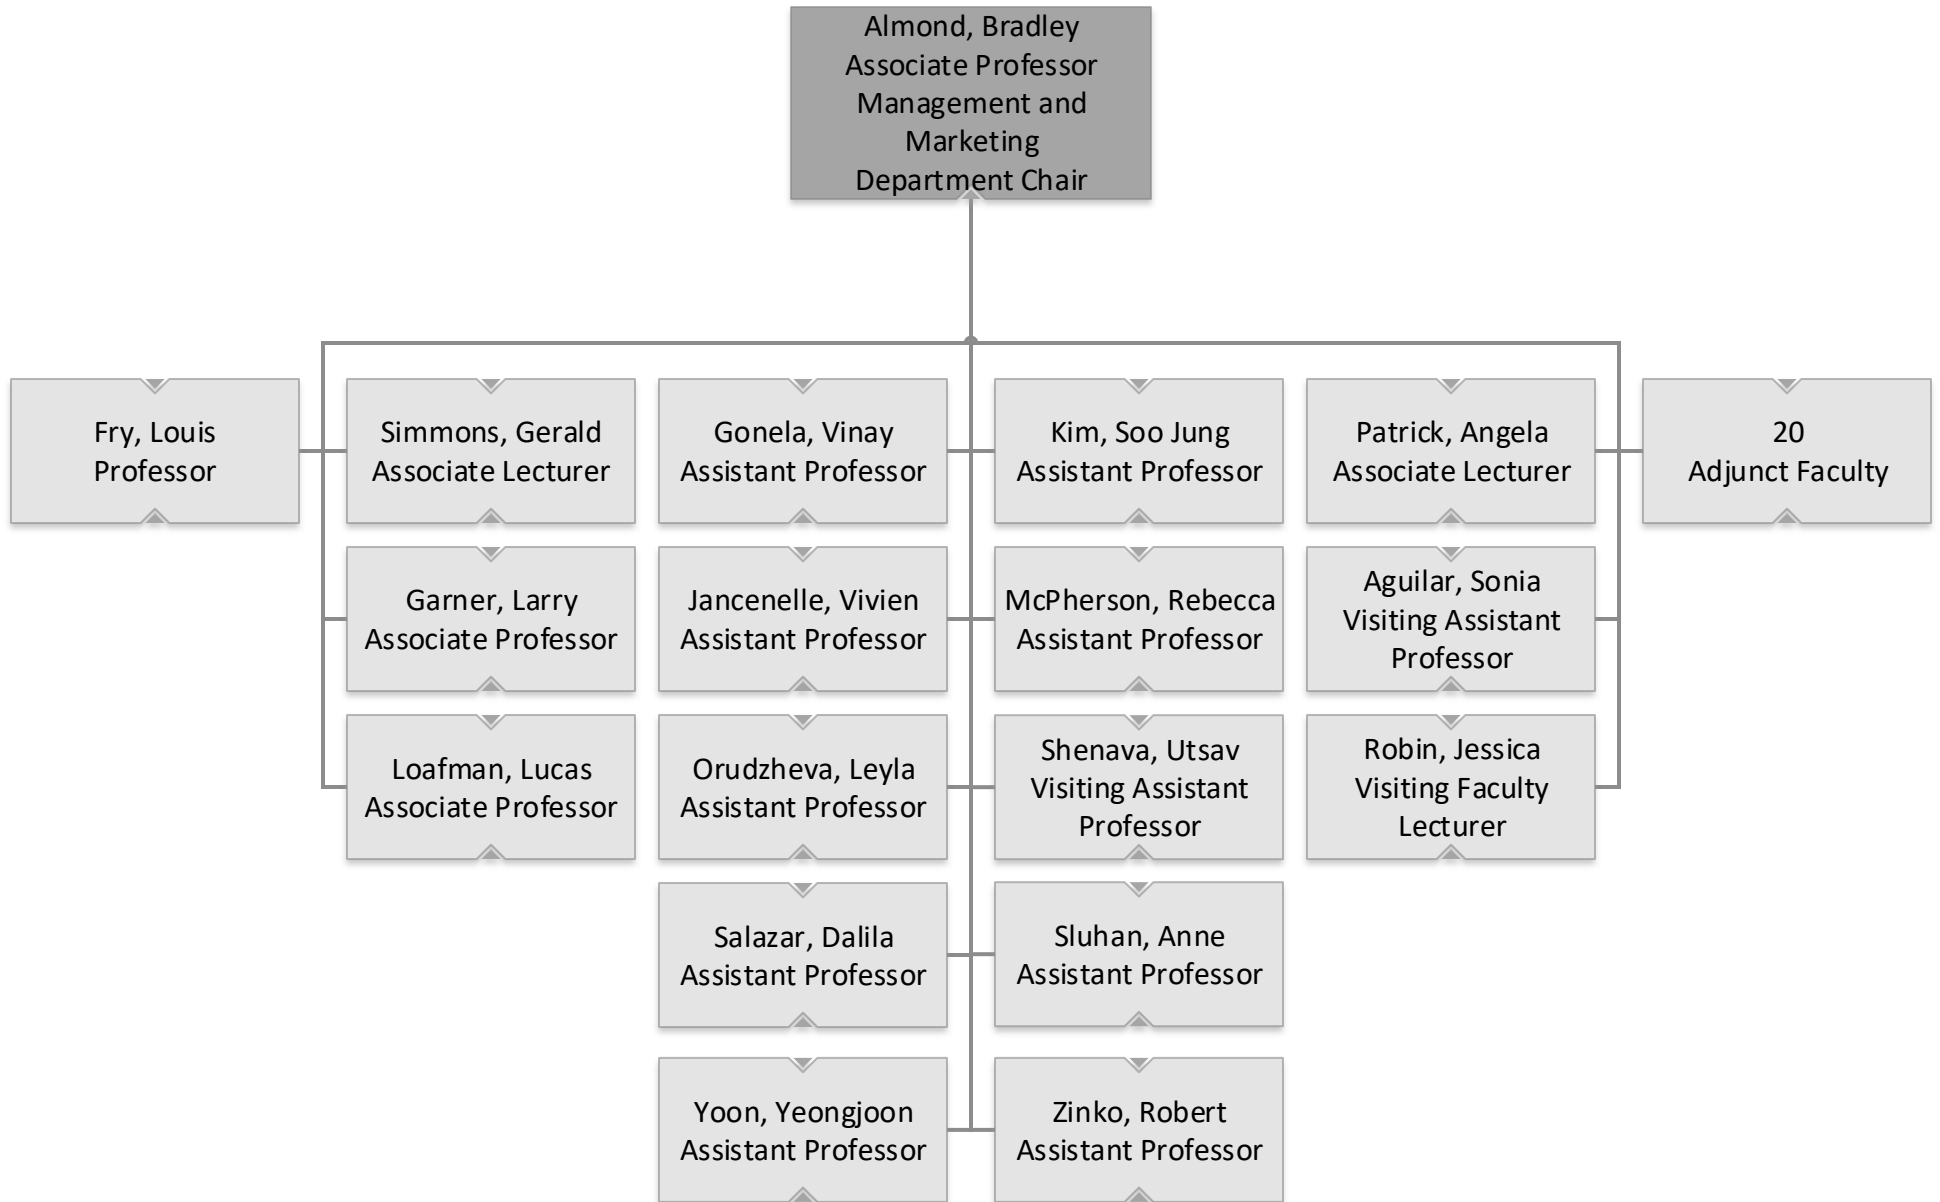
Almond, Bradley
Associate Professor
Management and Marketing
Department Chair

Fry, Louis
Professor

Simmons, Gerald
Associate Lecturer

Garner, Larry
Associate Professor

Loafman, Lucas
Associate Professor

Gonela, Vinay
Assistant Professor

Jancenelle, Vivien
Assistant Professor

Orudzheva, Leyla
Assistant Professor

Salazar, Dalila
Assistant Professor

Yoon, Yeongjoon
Assistant Professor

Kim, Soo Jung
Assistant Professor

McPherson, Rebecca
Assistant Professor

Shenava, Utsav
Visiting Assistant Professor

Sluhan, Anne
Assistant Professor

Zinko, Robert
Assistant Professor

Patrick, Angela
Associate Lecturer

Aguilar, Sonia
Visiting Assistant Professor

Robin, Jessica
Visiting Faculty Lecturer

20
Adjunct Faculty